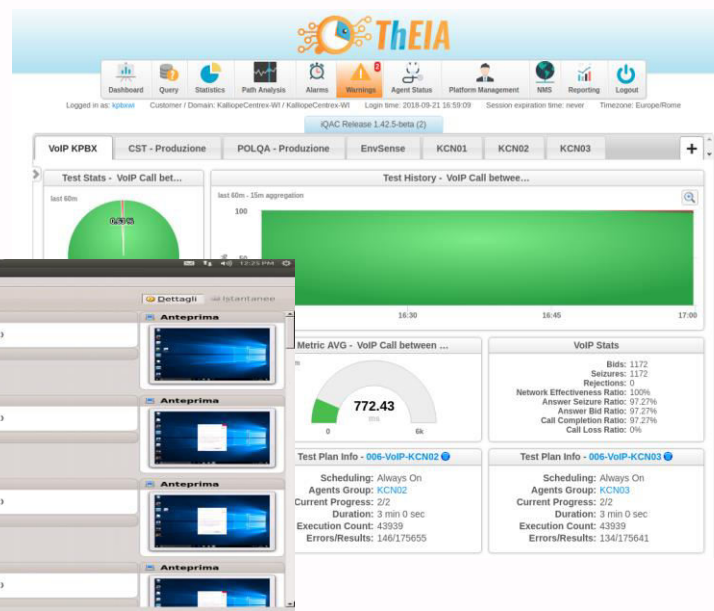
ThEIA

Dashboard Query Statistics Path Analysis Alarms Warnings 2 Agent Status Platform Management NMS Reporting Logout

Logged in as: kpbxwi Customer / Domain: KalliopeCentrex-WI / KalliopeCentrex-WI Login time: 2018-09-21 16:59:09 Session expiration time: never Timezone: Europe/Rome

iQAC Release 1.42.5-beta (2)

VoIP KPBX | CST - Produzione | POLQA - Produzione | EnvSense | KCN01 | KCN02 | KCN03 | +

Test Stats - VoIP Call bet...

last 60m

0.53%

Test History - VoIP Call betwee...

last 60m - 15m aggregation

100

50

16:30 16:45 17:00

12:25 PM

Dettagli Istantanee

Anteprima

Anteprima

Anteprima

Anteprima

Metric AVG - VoIP Call between ...

772.43

ms

0 6k

VoIP Stats

Bids: 1172
Seizures: 1172
Rejections: 0
Network Effectiveness Ratio: 100%
Answer Seizure Ratio: 97.27%
Answer Bid Ratio: 97.27%
Call Completion Ratio: 97.27%
Call Loss Ratio: 0%

Test Plan Info - 006-VoIP-KCN02

Scheduling: Always On
Agents Group: KCN02
Current Progress: 2/2
Duration: 3 min 0 sec
Execution Count: 43939
Errors/Results: 146/175655

Test Plan Info - 006-VoIP-KCN03

Scheduling: Always On
Agents Group: KCN03
Current Progress: 2/2
Duration: 3 min 0 sec
Execution Count: 43939
Errors/Results: 134/175641